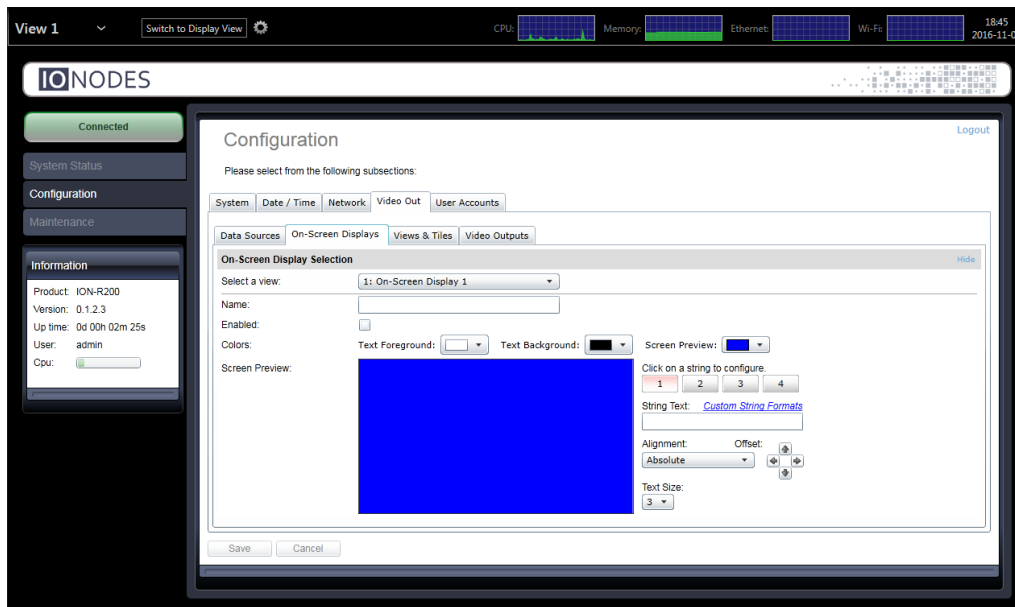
View 1

Switch to Display View

CPU:

Memory:

Ethernet:

Wi-Fi:

18:45
2016-11-0

IONODES

Connected

System Status

Configuration

Maintenance

Information

Product: ION-R200
Version: 0.1.2.3
Up time: 0d 00h 02m 25s
User: admin
Cpu:

Configuration

Logout

Please select from the following subsections:

System | Date / Time | Network | Video Out | User Accounts

Data Sources | On-Screen Displays | Views & Tiles | Video Outputs

On-Screen Display Selection

Hide

Select a view: 1: On-Screen Display 1

Name:

Enabled:

Colors: Text Foreground: Text Background: Screen Preview:

Screen Preview:

Click on a string to configure.

1 2 3 4

String Text: Custom String Formats

Alignment: Offset:

Absolute

Text Size:

3

Save Cancel